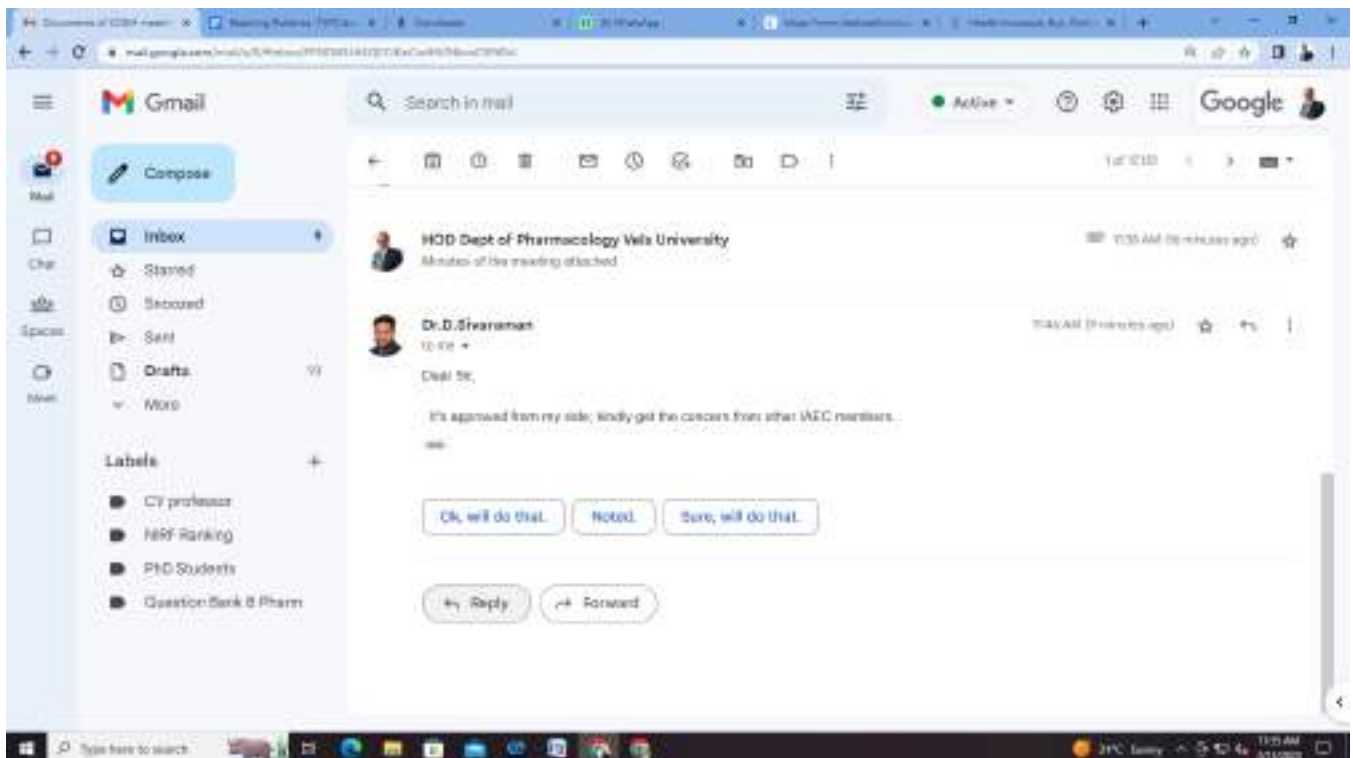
Gmail

Search in mail

Active

Google

Mail

Chat

Spaces

Meet

Compose

Inbox

Starred

Snoozed

Sent

Drafts

More

Labels

CV professor

NIRF Ranking

PhD Students

Question Bank B Pharm

1 of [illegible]

HOD Dept of Pharmacology Vels University

Minutes of the meeting attached

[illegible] AM ([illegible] minutes ago)

Dr.D.Sivaraman

to me

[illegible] AM ([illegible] minutes ago)

Dear Sir,

It's approved from my side; kindly get the concern from other IAEC members.

Ok, will do that.

Noted.

Sure, will do that.

Reply

Forward

Type here to search

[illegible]